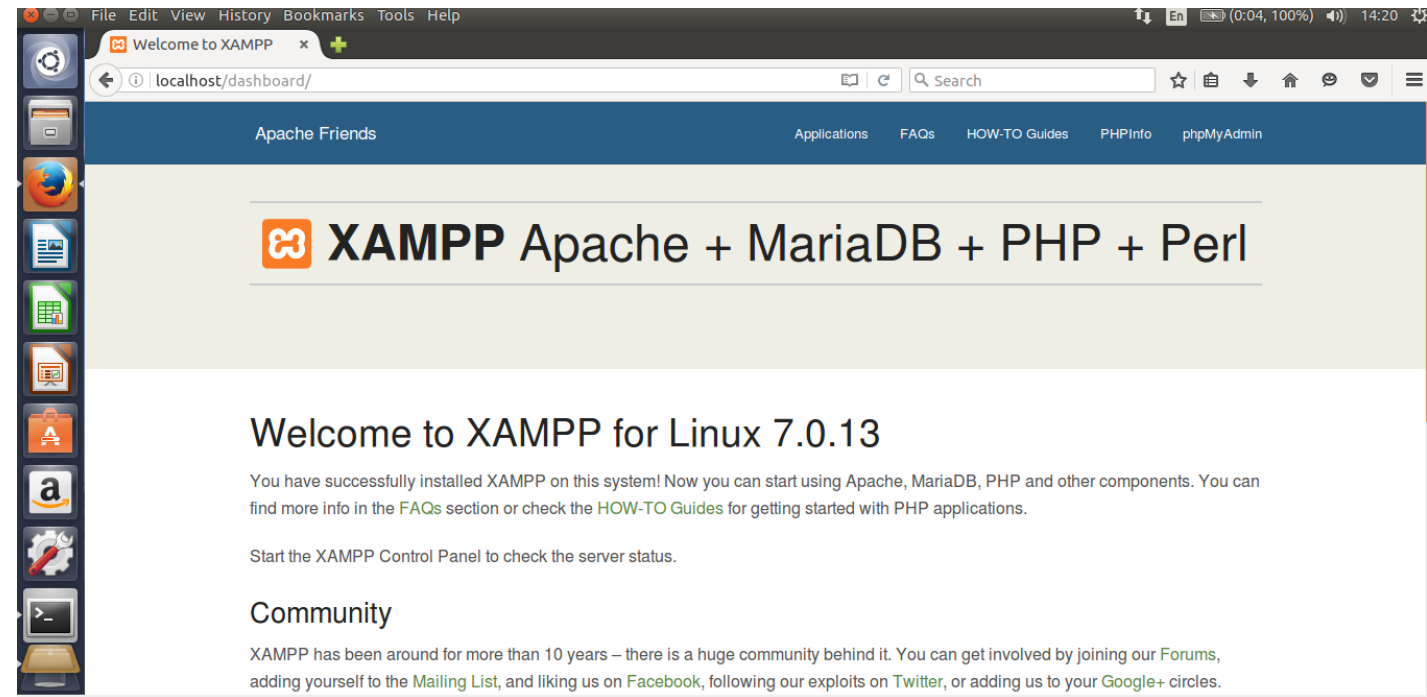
File Edit View History Bookmarks Tools Help

En (0:04, 100%) 14:20

Welcome to XAMPP

localhost/dashboard/

Search

Apache Friends

Applications FAQs HOW-TO Guides PHPInfo phpMyAdmin

XAMPP Apache + MariaDB + PHP + Perl

Welcome to XAMPP for Linux 7.0.13

You have successfully installed XAMPP on this system! Now you can start using Apache, MariaDB, PHP and other components. You can find more info in the FAQs section or check the HOW-TO Guides for getting started with PHP applications.

Start the XAMPP Control Panel to check the server status.

Community

XAMPP has been around for more than 10 years – there is a huge community behind it. You can get involved by joining our Forums, adding yourself to the Mailing List, and liking us on Facebook, following our exploits on Twitter, or adding us to your Google+ circles.